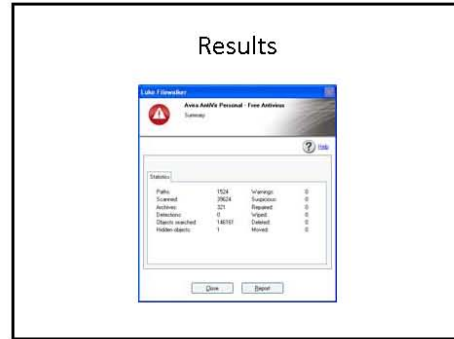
Results

Luke Filewalker

Avira AntiVir Personal - Free Antivirus

Summary

Help

Statistics

| | | | |
|---|---|---|---|
| Paths: | 1524 | Warnings: | 0 |
| Scanned: | 39624 | Suspicious: | 0 |
| Archives: | 321 | Repaired: | 0 |
| Detections: | 0 | Wiped: | 0 |
| Objects searched: | 146107 | Deleted: | 0 |
| Hidden objects: | 1 | Moved: | 0 |

Close

Report